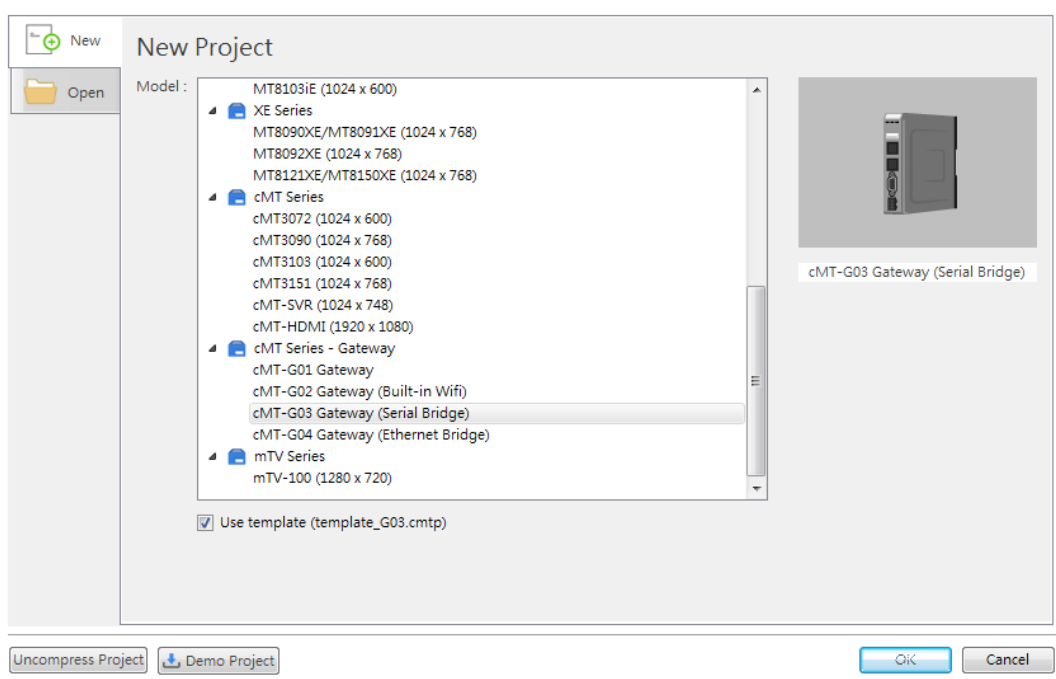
New
Open

New Project

Model :
MT8103iE (1024 x 600)
XE Series
MT8090XE/MT8091XE (1024 x 768)
MT8092XE (1024 x 768)
MT8121XE/MT8150XE (1024 x 768)
cMT Series
cMT3072 (1024 x 600)
cMT3090 (1024 x 768)
cMT3103 (1024 x 600)
cMT3151 (1024 x 768)
cMT-SVR (1024 x 748)
cMT-HDMI (1920 x 1080)
cMT Series - Gateway
cMT-G01 Gateway
cMT-G02 Gateway (Built-in Wifi)
cMT-G03 Gateway (Serial Bridge)
cMT-G04 Gateway (Ethernet Bridge)
mTV Series
mTV-100 (1280 x 720)

cMT-G03 Gateway (Serial Bridge)

Use template (template_G03.cmtp)

Uncompress Project
Demo Project
OK
Cancel